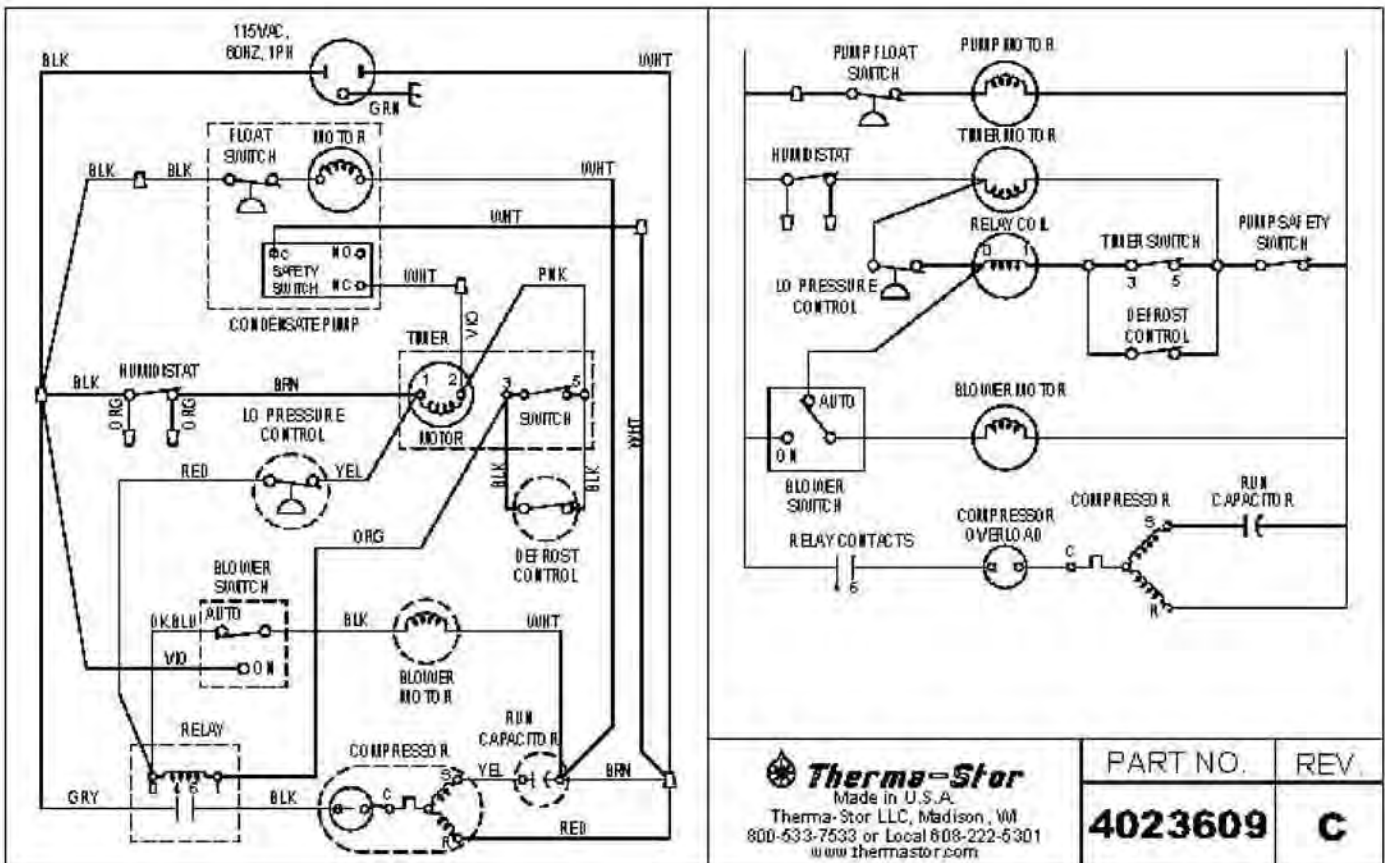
115VAC, 60HZ, 1PH

BLK

WHT

GRN

FLOAT SWITCH

MOTOR

BLK

BLK

WHT

WHT

C

NO

SAFETY SWITCH

NC

WHT

CONDENSATE PUMP

PNK

VIO

TIMER

BLK

HUMIDISTAT

BRN

1

2

3

5

ORG

ORG

LO PRESSURE CONTROL

MOTOR

SWITCH

WHT

RED

YEL

BLK

BLK

ORG

DEFROST CONTROL

BLOWER SWITCH

DKBLU

AUTO

BLK

WHT

VIO

ON

BLOWER MOTOR

RELAY

RUN CAPACITOR

COMPRESSOR

D

6

1

YEL

BRN

GRY

BLK

C

S

R

RED

PUMP FLOAT SWITCH

PUMP MOTOR

TIMER MOTOR

HUMIDISTAT

RELAY COIL

D

1

TIMER SWITCH

PUMP SAFETY SWITCH

3

5

LO PRESSURE CONTROL

DEFROST CONTROL

AUTO

BLOWER MOTOR

ON

BLOWER SWITCH

COMPRESSOR OVERLOAD

COMPRESSOR

RUN CAPACITOR

RELAY CONTACTS

6

C

S

R

Therma-Stor
Made in U.S.A.
Therma-Stor LLC, Madison, WI
800-533-7533 or Local 608-222-5301
www.thermastor.com

| PART NO. | REV. |
|---|---|
| 4023609 | C |